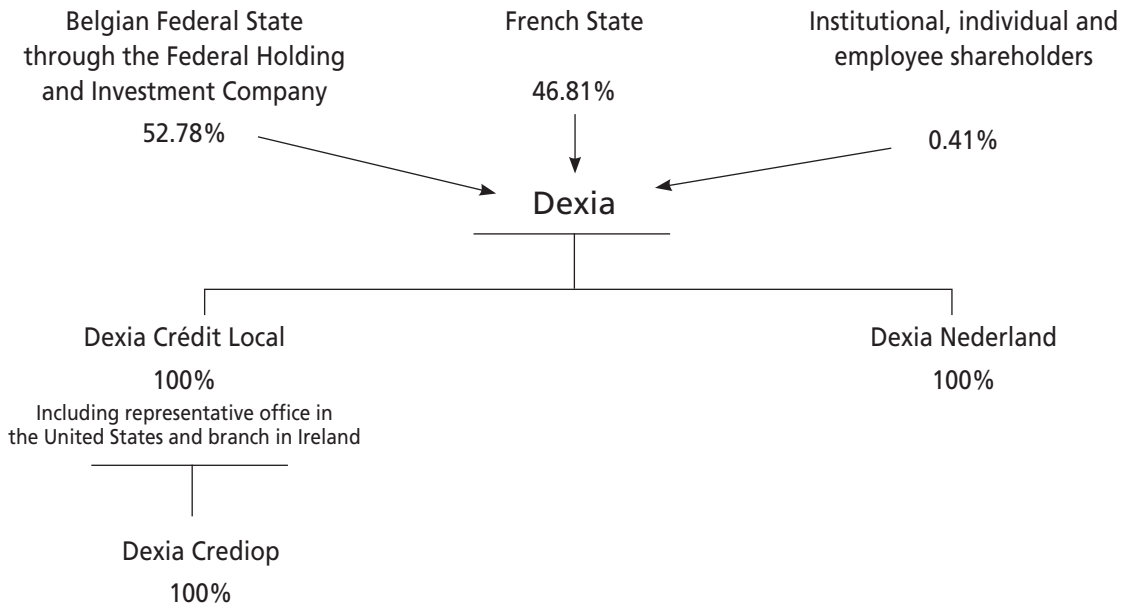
Belgian Federal State through the Federal Holding and Investment Company
52.78%

French State
46.81%

Institutional, individual and employee shareholders
0.41%

Dexia

Dexia Crédit Local
100%
Including representative office in the United States and branch in Ireland

Dexia Nederland
100%

Dexia Crediop
100%